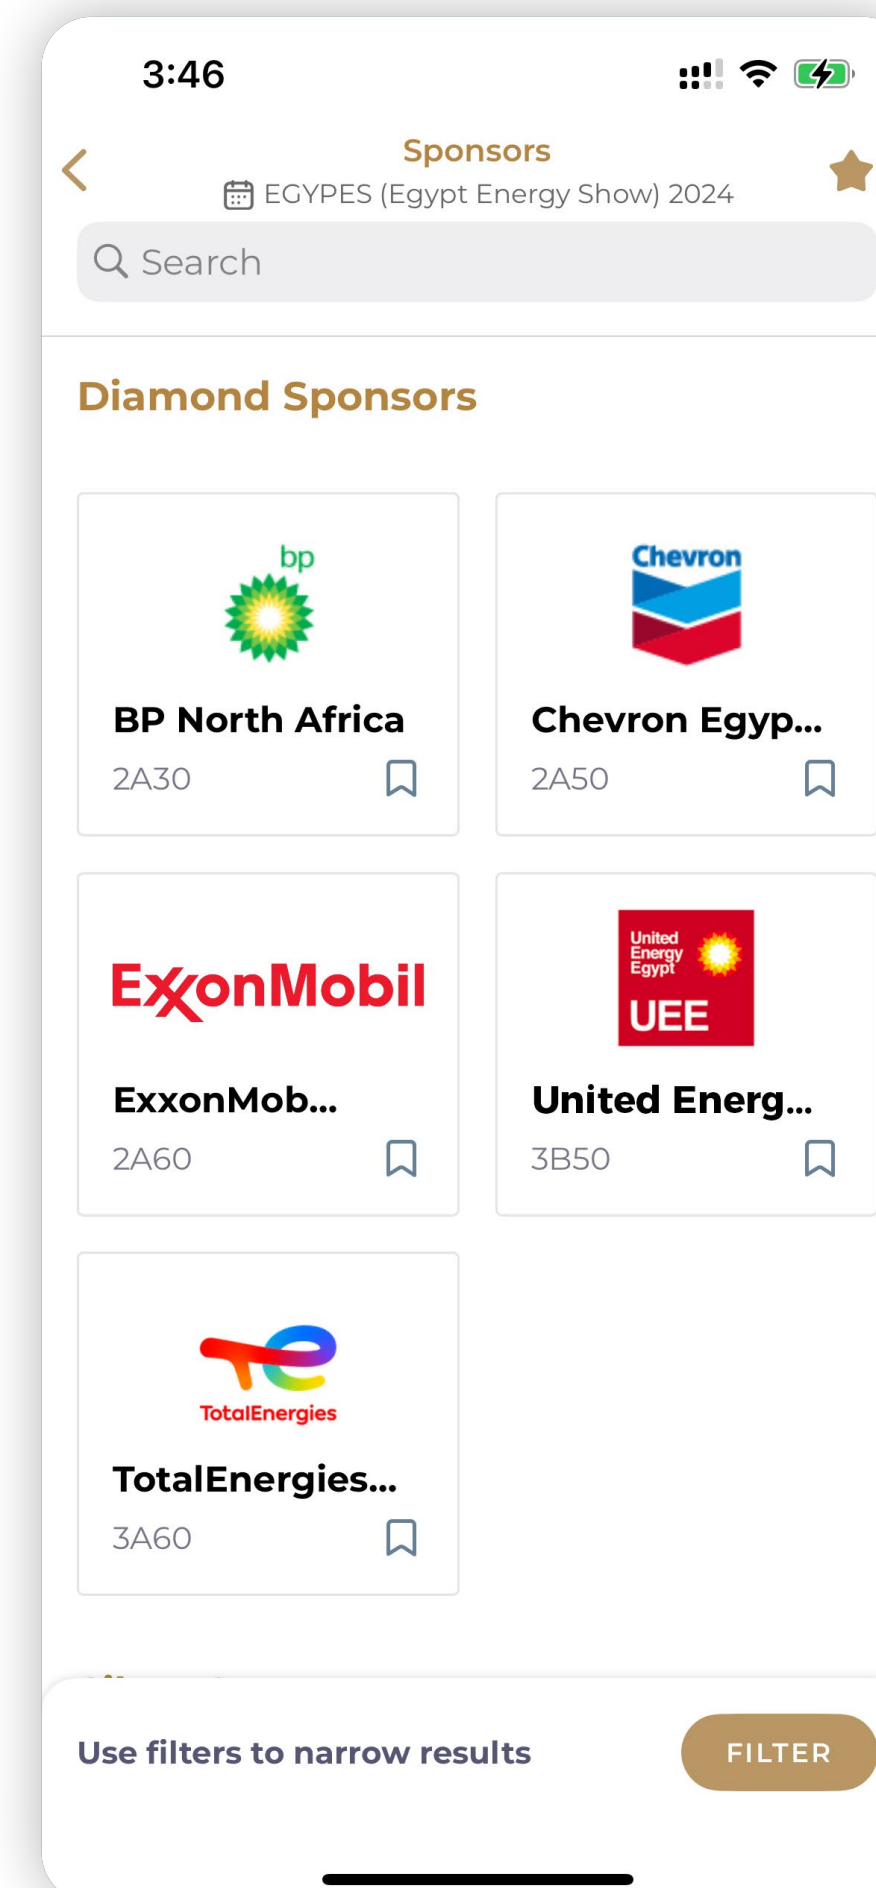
3:46

Sponsors
EGYPES (Egypt Energy Show) 2024

Search

Diamond Sponsors

bp
BP North Africa
2A30

Chevron
Chevron Egyp...
2A50

ExxonMobil
ExxonMob...
2A60

United Energy Egypt
UEE
United Energ...
3B50

TotalEnergies
TotalEnergies...
3A60

Use filters to narrow results

FILTER